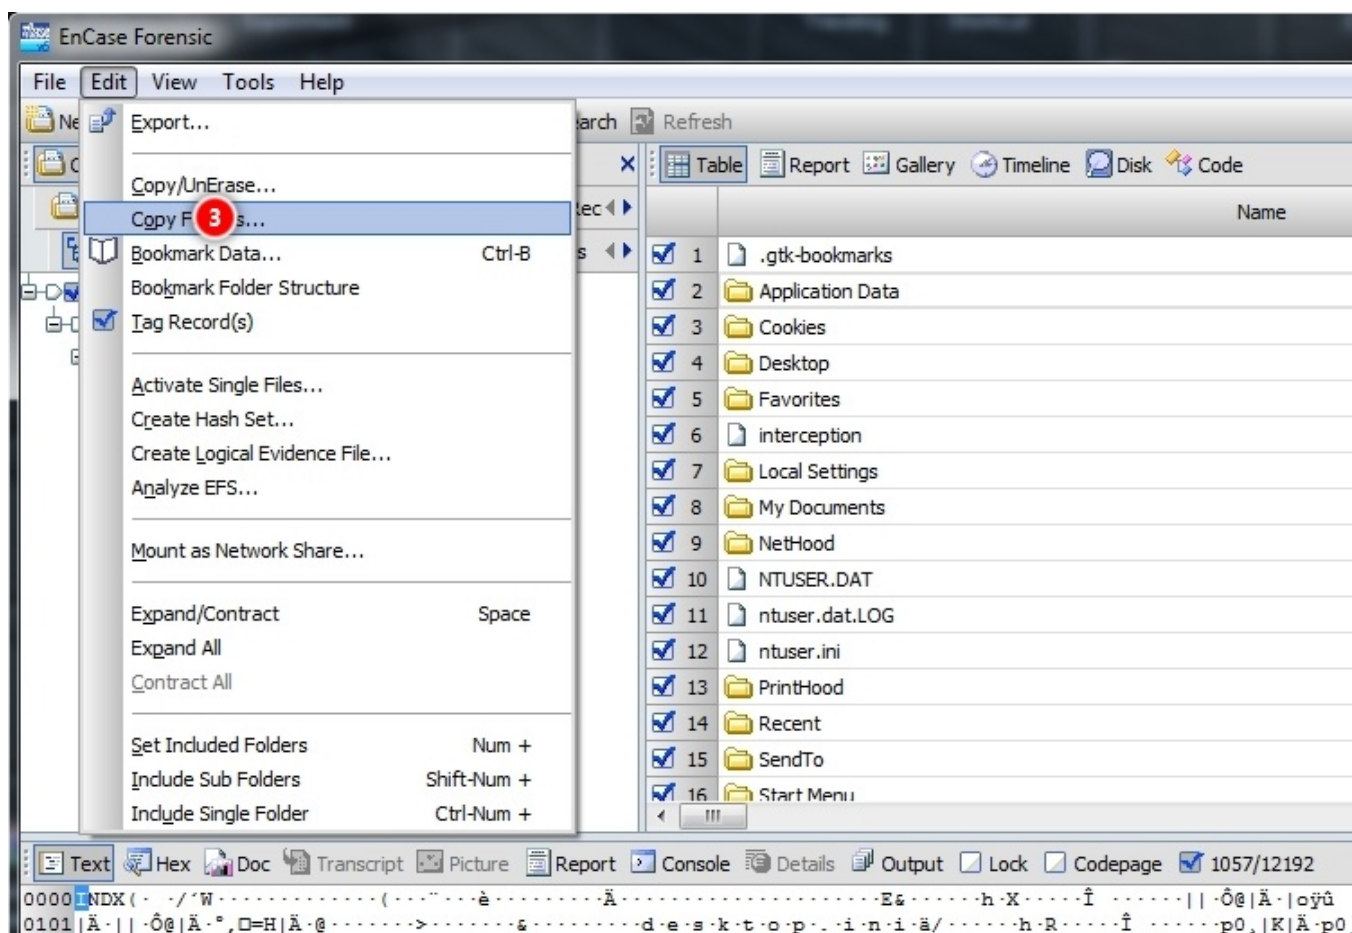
EnCase Forensic

File Edit View Tools Help

Ne Export...

Copy/UnErase...
Copy F 3 s...
Bookmark Data... Ctrl-B
Bookmark Folder Structure
Tag Record(s)

Activate Single Files...
Create Hash Set...
Create Logical Evidence File...
Analyze EFS...

Mount as Network Share...

Expand/Contract Space
Expand All
Contract All

Set Included Folders Num +
Include Sub Folders Shift-Num +
Include Single Folder Ctrl-Num +

arch Refresh

Table Report Gallery Timeline Disk Code

Name

| | Name |
|---|---|
| 1 | .gtk-bookmarks |
| 2 | Application Data |
| 3 | Cookies |
| 4 | Desktop |
| 5 | Favorites |
| 6 | interception |
| 7 | Local Settings |
| 8 | My Documents |
| 9 | NetHood |
| 10 | NTUSER.DAT |
| 11 | ntuser.dat.LOG |
| 12 | ntuser.ini |
| 13 | PrintHood |
| 14 | Recent |
| 15 | SendTo |
| 16 | Start Menu |

Text Hex Doc Transcript Picture Report Console Details Output Lock Codepage 1057/12192

0000 INDX(· ·/'W··············(···¨···è·········Ä·····················E&·······h·X·····Î ·······||·Ô@|Ä·|oÿû
0101 |Ä·||·Ô@|Ä·°,□=H|Ä·@·········>·········&··········d·e·s·k·t·o·p·.·i·n·i·ä/·······h·R·····Î ·······p0,|K|Ä·p0